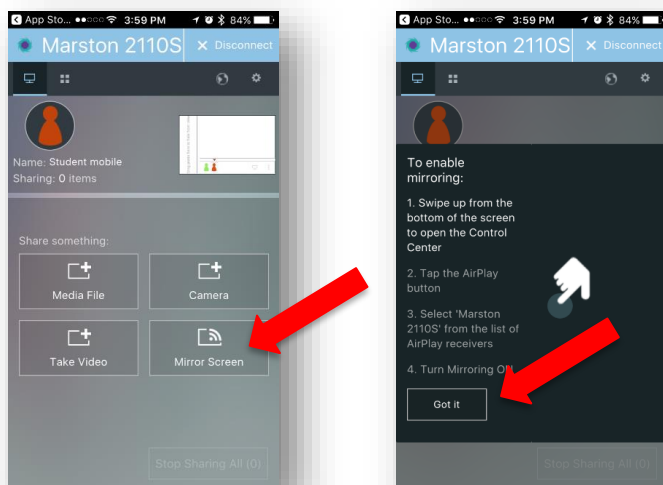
App Sto... 3:59 PM 84%

Marston 2110S

Disconnect

Name: Student mobile
Sharing: 0 items

Share something:

Media File

Camera

Take Video

Mirror Screen

Stop Sharing All (0)

App Sto... 3:59 PM 84%

Marston 2110S

Disconnect

To enable mirroring:

1. Swipe up from the bottom of the screen to open the Control Center

2. Tap the AirPlay button

3. Select 'Marston 2110S' from the list of AirPlay receivers

4. Turn Mirroring ON

Got it

Stop Sharing All (0)